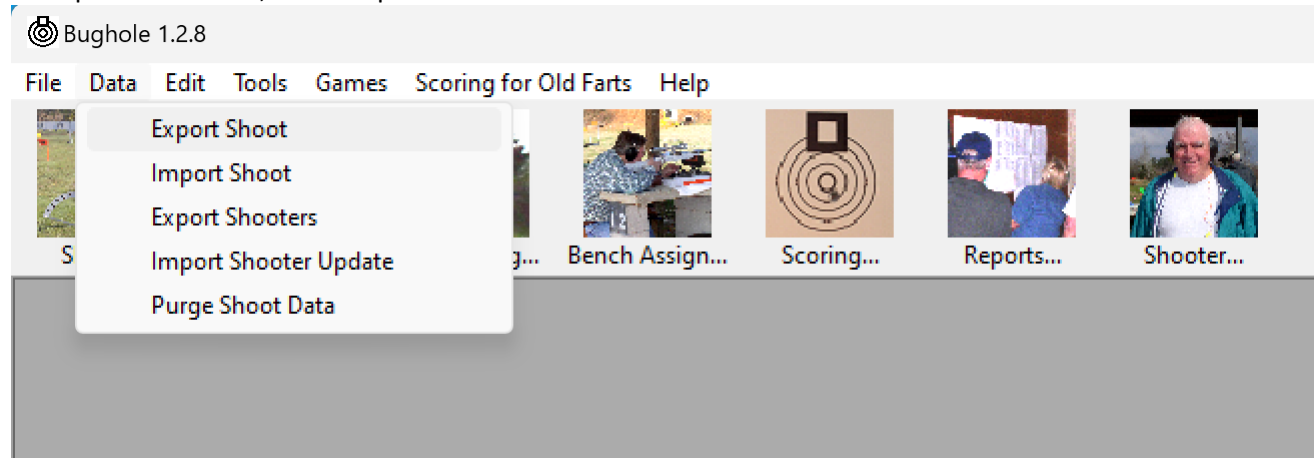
Bughole 1.2.8

File Data Edit Tools Games Scoring for Old Farts Help

Export Shoot
Import Shoot
Export Shooters
Import Shooter Update
Purge Shoot Data

S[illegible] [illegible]g... Bench Assign... Scoring... Reports... Shooter...